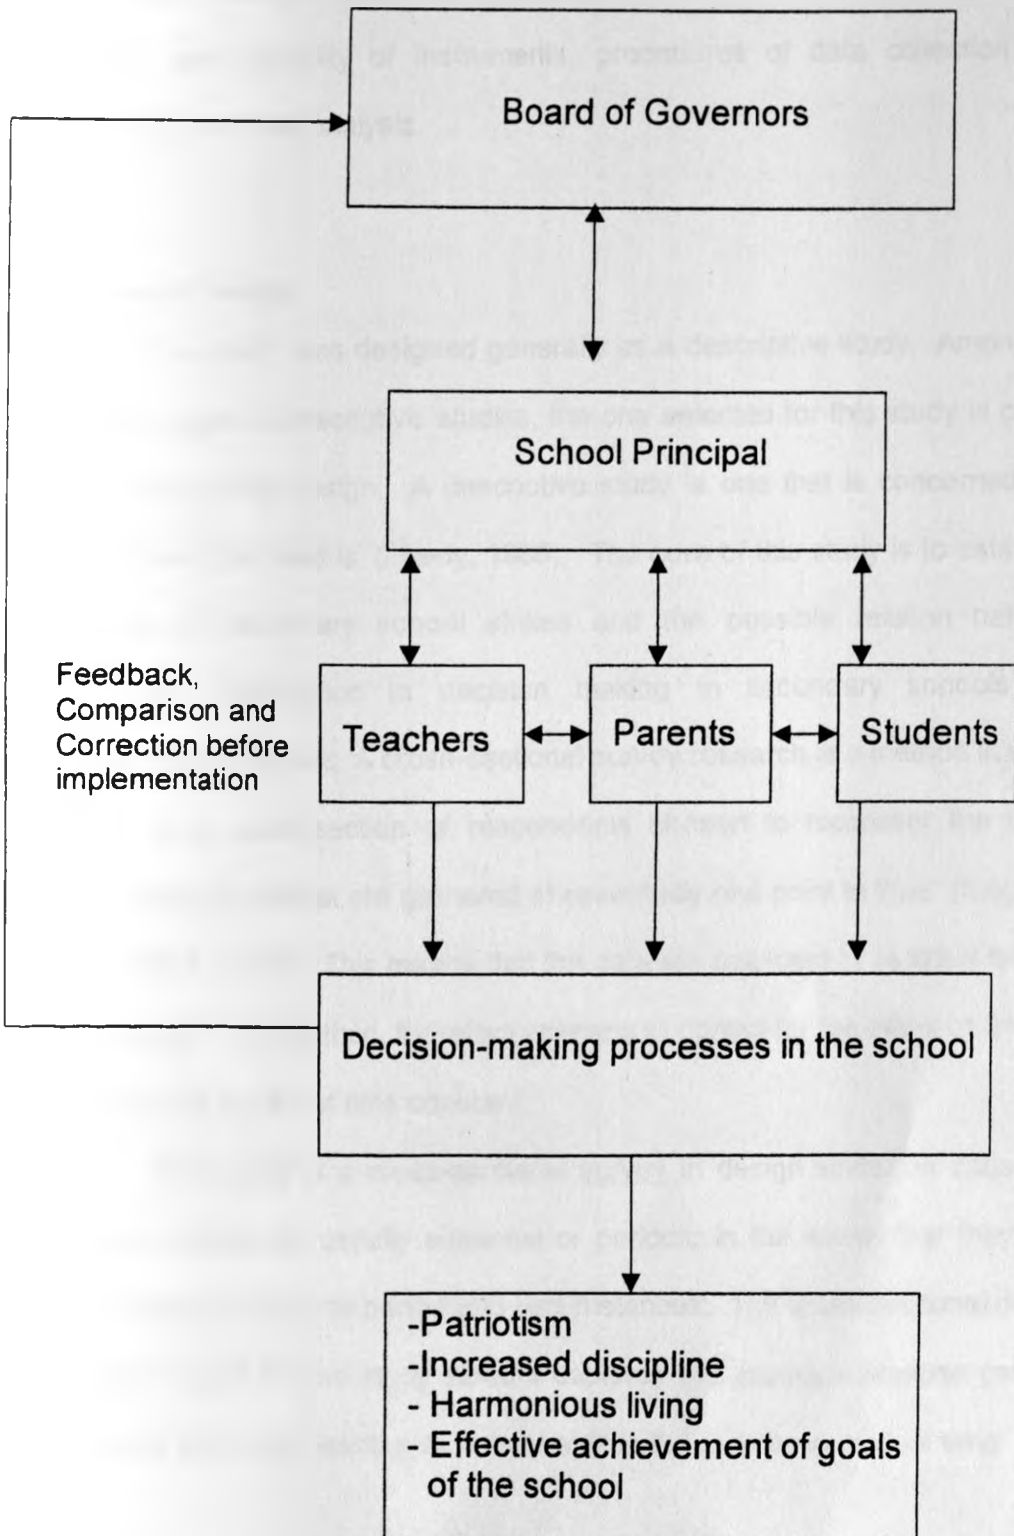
Board of Governors

School Principal

Feedback, Comparison and Correction before implementation

Teachers

Parents

Students

Decision-making processes in the school

-Patriotism
-Increased discipline
- Harmonious living
- Effective achievement of goals of the school